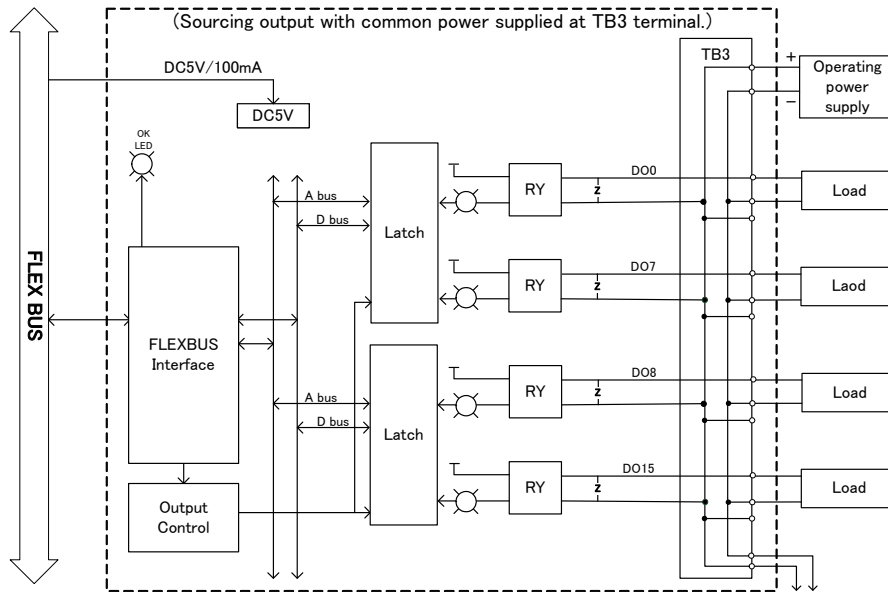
(Sourcing output with common power supplied at TB3 terminal.)

DC5V/100mA

DC5V

OK LED

FLEX BUS

FLEXBUS Interface

Output Control

A bus

D bus

Latch

A bus

D bus

Latch

RY

RY

RY

RY

z

z

z

z

DO0

DO7

DO8

DO15

TB3

+

−

Operating power supply

Load

Laod

Load

Load